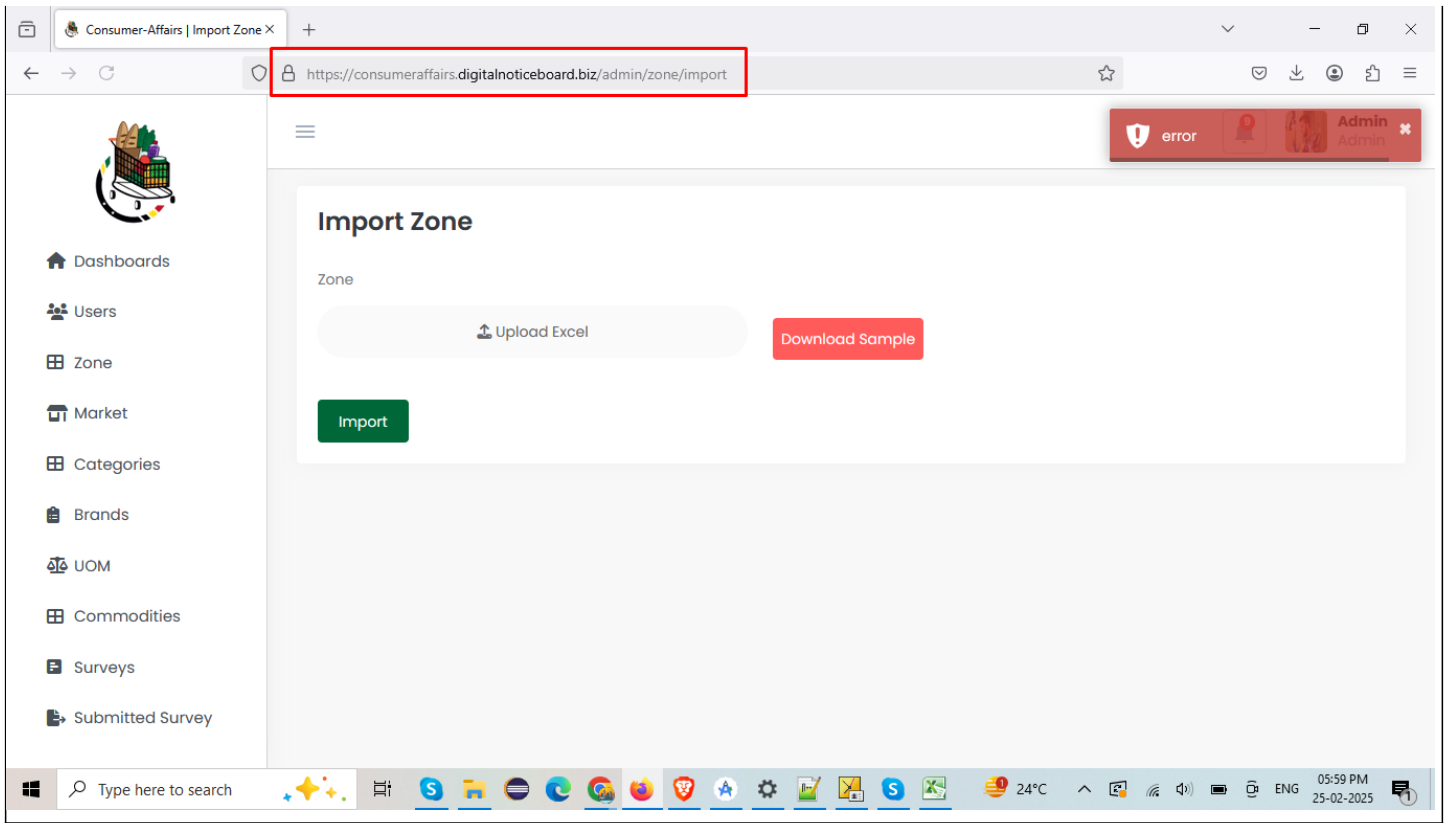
Consumer-Affairs | Import Zone

https://consumeraffairs.digitalnoticeboard.biz/admin/zone/import

error

Admin
Admin

Dashboards
Users
Zone
Market
Categories
Brands
UOM
Commodities
Surveys
Submitted Survey

Import Zone

Zone

Upload Excel

Download Sample

Import

Type here to search

24°C

ENG

05:59 PM
25-02-2025